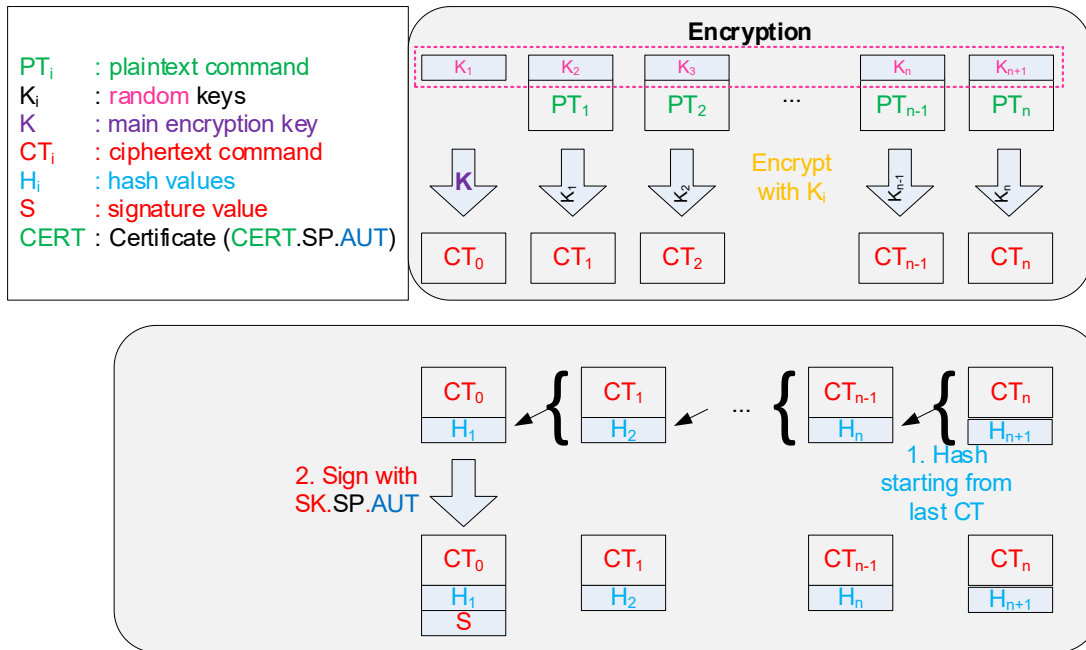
$PT_i$ : plaintext command
$K_i$ : random keys
K : main encryption key
$CT_i$ : ciphertext command
$H_i$ : hash values
S : signature value
CERT : Certificate (CERT.SP.AUT)

Encryption

$K_1$ $K_2$ $K_3$ $K_n$ $K_{n+1}$

$PT_1$ $PT_2$ ... $PT_{n-1}$ $PT_n$

K $K_1$ $K_2$ Encrypt with $K_i$ $K_{n-1}$ $K_n$

$CT_0$ $CT_1$ $CT_2$ $CT_{n-1}$ $CT_n$

$CT_0$ $H_1$ $CT_1$ $H_2$ ... $CT_{n-1}$ $H_n$ $CT_n$ $H_{n+1}$

2. Sign with SK.SP.AUT

1. Hash starting from last CT

$CT_0$ $H_1$ S $CT_1$ $H_2$ $CT_{n-1}$ $H_n$ $CT_n$ $H_{n+1}$